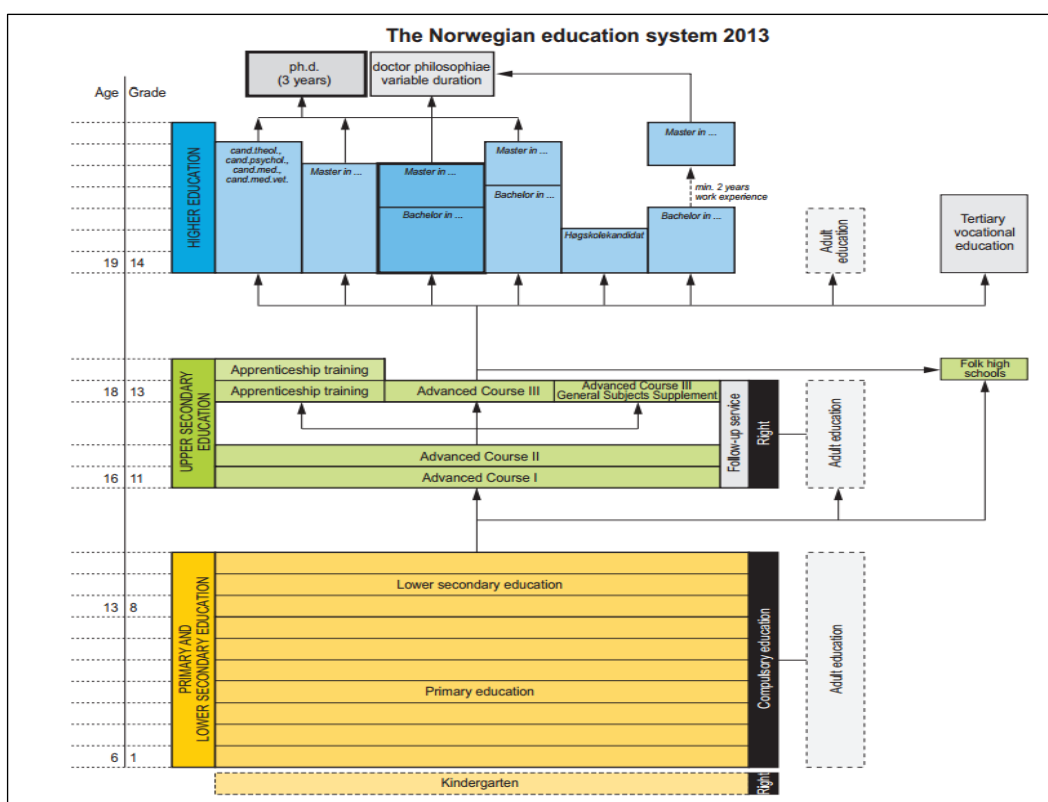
The Norwegian education system 2013

ph.d. (3 years)

doctor philosophiae variable duration

Age Grade

HIGHER EDUCATION

cand.theol., cand.psychol., cand.med., cand.med.vet.

Master in ...

Master in ...

Bachelor in ...

Master in ...

Bachelor in ...

Høgskolekandidat

Master in ...

min. 2 years work experience

Bachelor in ...

Adult education

Tertiary vocational education

19 14

UPPER SECONDARY EDUCATION

Apprenticeship training

Apprenticeship training

Advanced Course III

Advanced Course III General Subjects Supplement

Folk high schools

18 13

Follow-up service

Right

Adult education

Advanced Course II

Advanced Course I

16 11

PRIMARY AND LOWER SECONDARY EDUCATION

Lower secondary education

13 8

Primary education

Compulsory education

Adult education

6 1

Kindergarten

Right